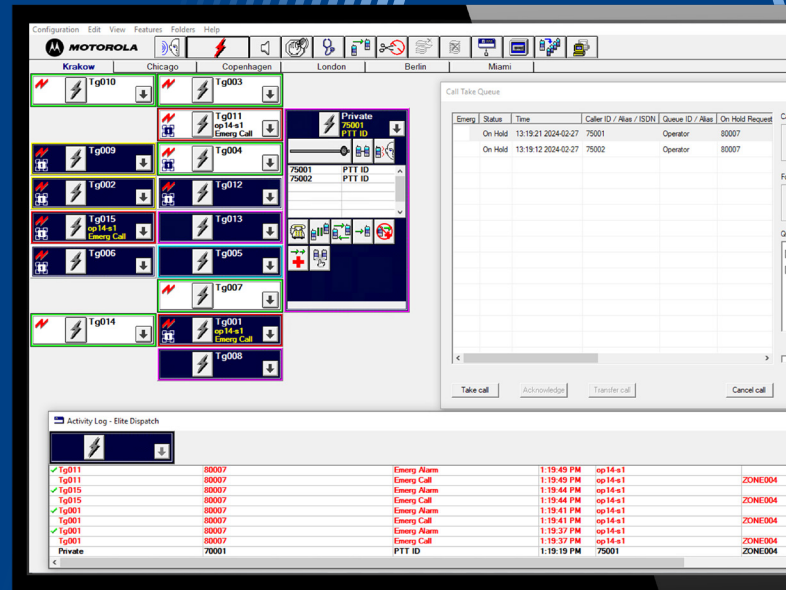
Configuration Edit View Features Folders Help

MOTOROLA

Krakow | Chicago | Copenhagen | London | Berlin | Miami

Tg010

Tg003

Tg011
op14-s1
Emerg Call

Tg009

Tg004

Tg002

Tg012

Tg015
op14-s1
Emerg Call

Tg013

Tg006

Tg005

Tg007

Tg014

Tg001
op14-s1
Emerg Call

Tg008

Private
75001
PTT ID

| | |
|---|---|
| 75001 | PTT ID |
| 75002 | PTT ID |

Call Take Queue

| Emerg | Status | Time | Caller ID / Alias / ISDN | Queue ID / Alias | On Hold Request |
|---|---|---|---|---|---|
| | On Hold | 13:19:21 2024-02-27 | 75001 | Operator | 80007 |
| | On Hold | 13:19:12 2024-02-27 | 75002 | Operator | 80007 |

Take call | Acknowledge | Transfer call | Cancel call

Activity Log - Elite Dispatch

| | | | | | |
|---|---|---|---|---|---|
| Tg011 | 80007 | Emerg Alarm | 1:19:49 PM | op14-s1 | |
| Tg011 | 80007 | Emerg Call | 1:19:49 PM | op14-s1 | ZONE004 |
| Tg015 | 80007 | Emerg Alarm | 1:19:44 PM | op14-s1 | |
| Tg015 | 80007 | Emerg Call | 1:19:44 PM | op14-s1 | ZONE004 |
| Tg001 | 80007 | Emerg Alarm | 1:19:41 PM | op14-s1 | |
| Tg001 | 80007 | Emerg Call | 1:19:41 PM | op14-s1 | ZONE004 |
| Tg001 | 80007 | Emerg Alarm | 1:19:37 PM | op14-s1 | |
| Tg001 | 80007 | Emerg Call | 1:19:37 PM | op14-s1 | ZONE004 |
| Private | 70001 | PTT ID | 1:19:19 PM | 75001 | ZONE004 |